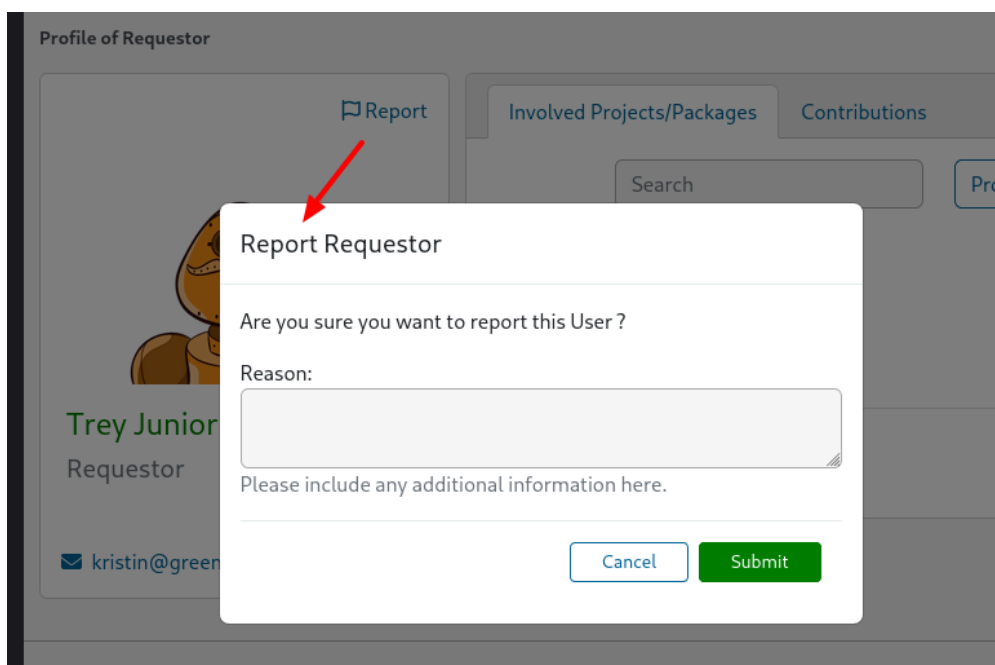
Profile of Requestor

Report

Involved Projects/Packages

Contributions

Search

Pro

Report Requestor

Are you sure you want to report this User ?

Reason:

Please include any additional information here.

Cancel

Submit

Trey Junior

Requestor

kristin@green